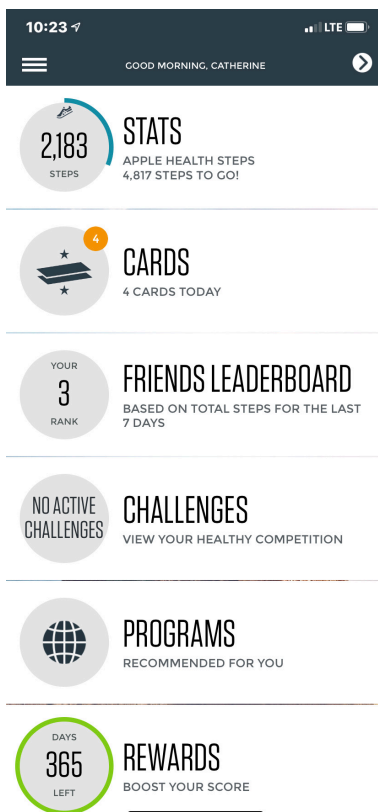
10:23
LTE

GOOD MORNING, CATHERINE

2,183
STEPS
STATS
APPLE HEALTH STEPS
4,817 STEPS TO GO!

4
CARDS
4 CARDS TODAY

YOUR
3
RANK
FRIENDS LEADERBOARD
BASED ON TOTAL STEPS FOR THE LAST 7 DAYS

NO ACTIVE CHALLENGES
CHALLENGES
VIEW YOUR HEALTHY COMPETITION

PROGRAMS
RECOMMENDED FOR YOU

DAYS
365
LEFT
REWARDS
BOOST YOUR SCORE